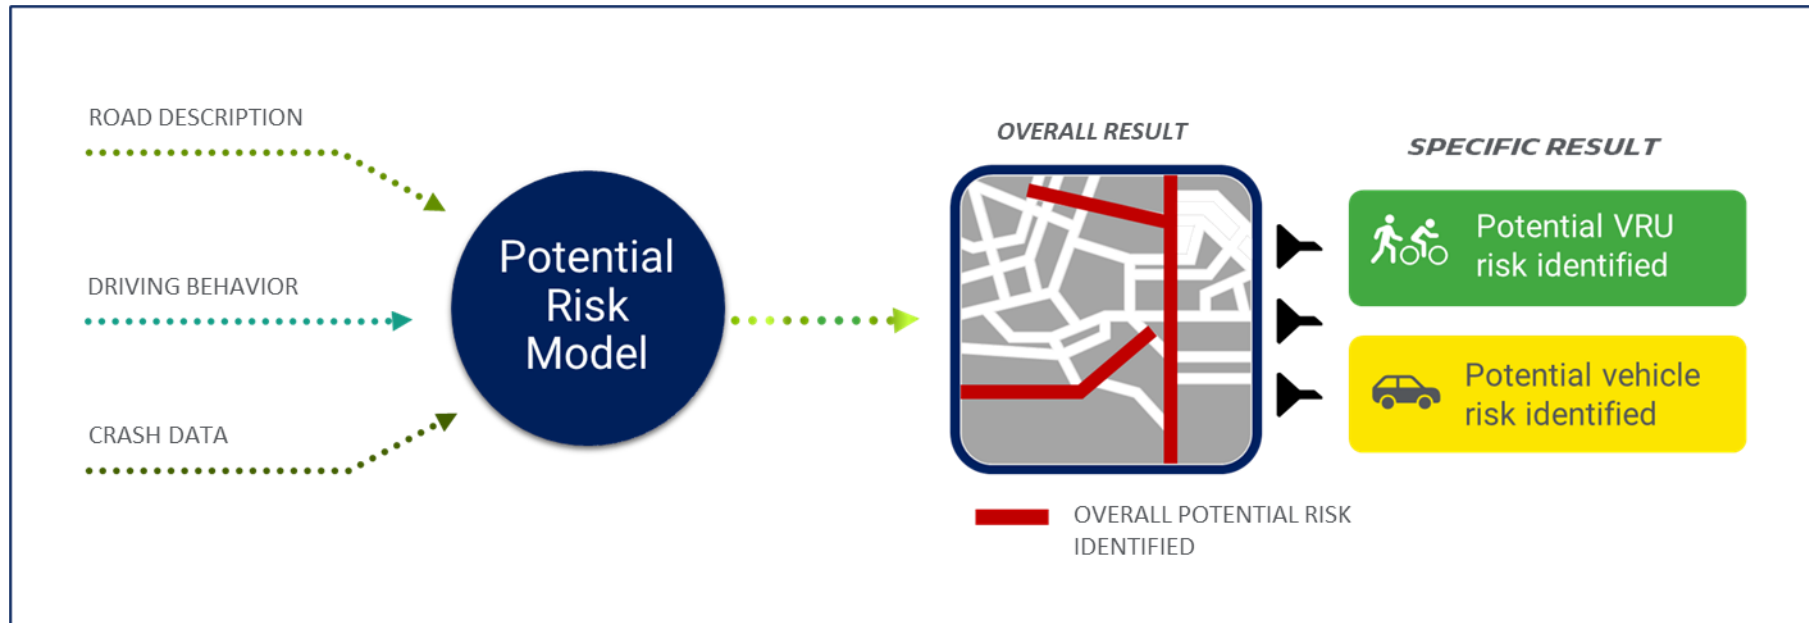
ROAD DESCRIPTION

DRIVING BEHAVIOR

CRASH DATA

Potential Risk Model

OVERALL RESULT

SPECIFIC RESULT

Potential VRU risk identified

Potential vehicle risk identified

OVERALL POTENTIAL RISK IDENTIFIED